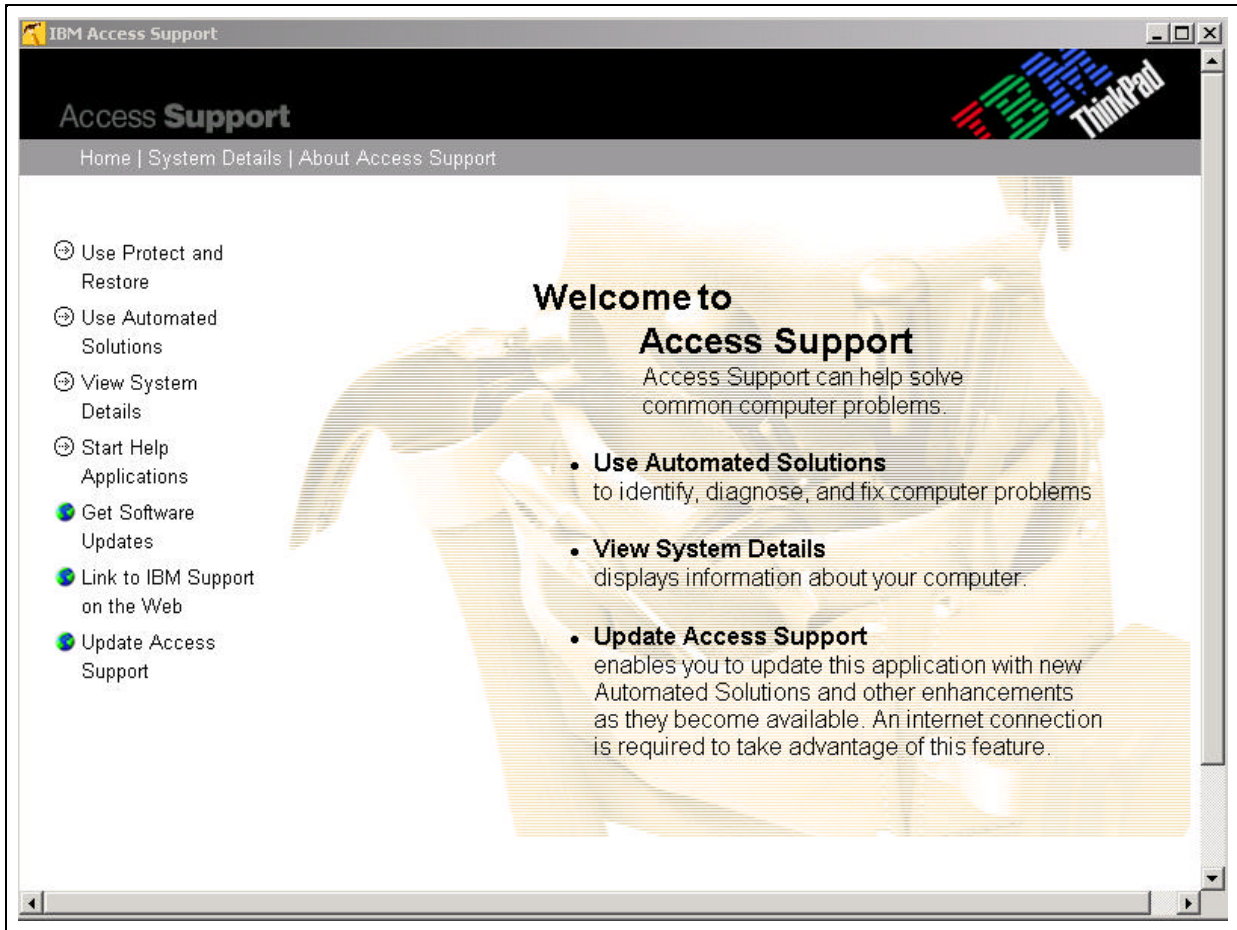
IBM Access Support

Access Support

IBM ThinkPad

Home | System Details | About Access Support

Use Protect and Restore

Use Automated Solutions

View System Details

Start Help Applications

Get Software Updates

Link to IBM Support on the Web

Update Access Support

Welcome to Access Support

Access Support can help solve common computer problems.

• Use Automated Solutions
to identify, diagnose, and fix computer problems

• View System Details
displays information about your computer.

• Update Access Support
enables you to update this application with new Automated Solutions and other enhancements as they become available. An internet connection is required to take advantage of this feature.